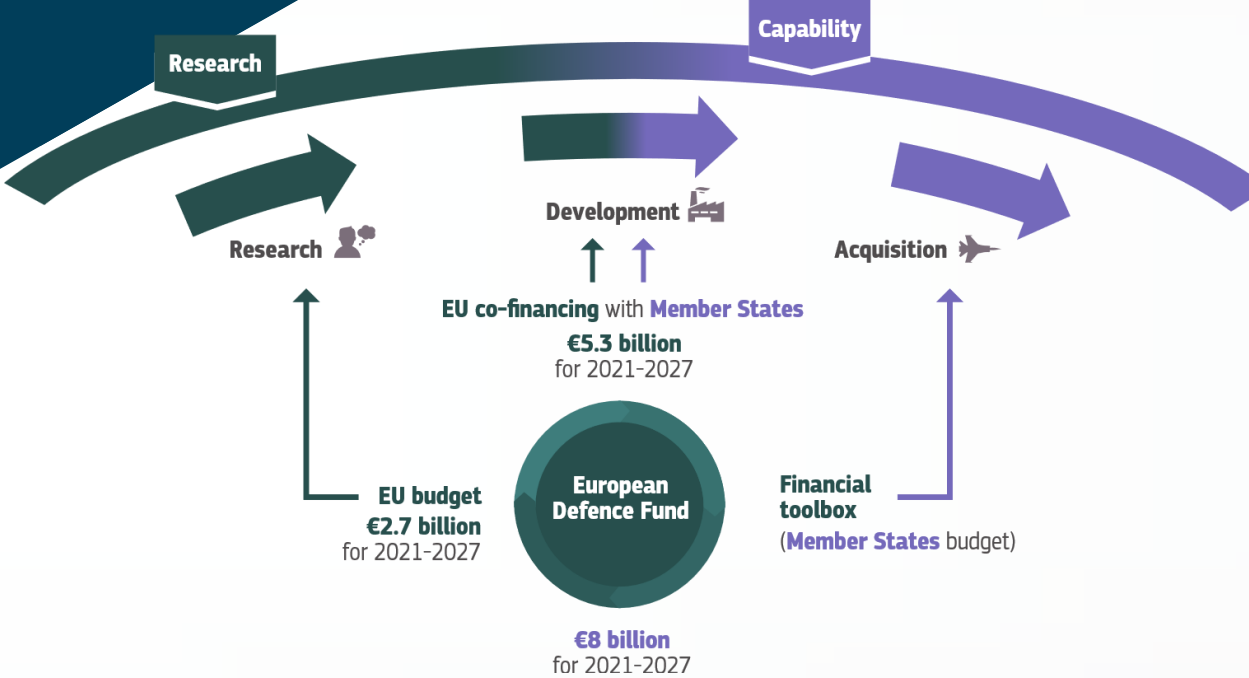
Research

Capability

Research

Development

Acquisition

EU co-financing with Member States
€5.3 billion
for 2021-2027

EU budget
€2.7 billion
for 2021-2027

European Defence Fund

Financial toolbox
(Member States budget)

€8 billion
for 2021-2027